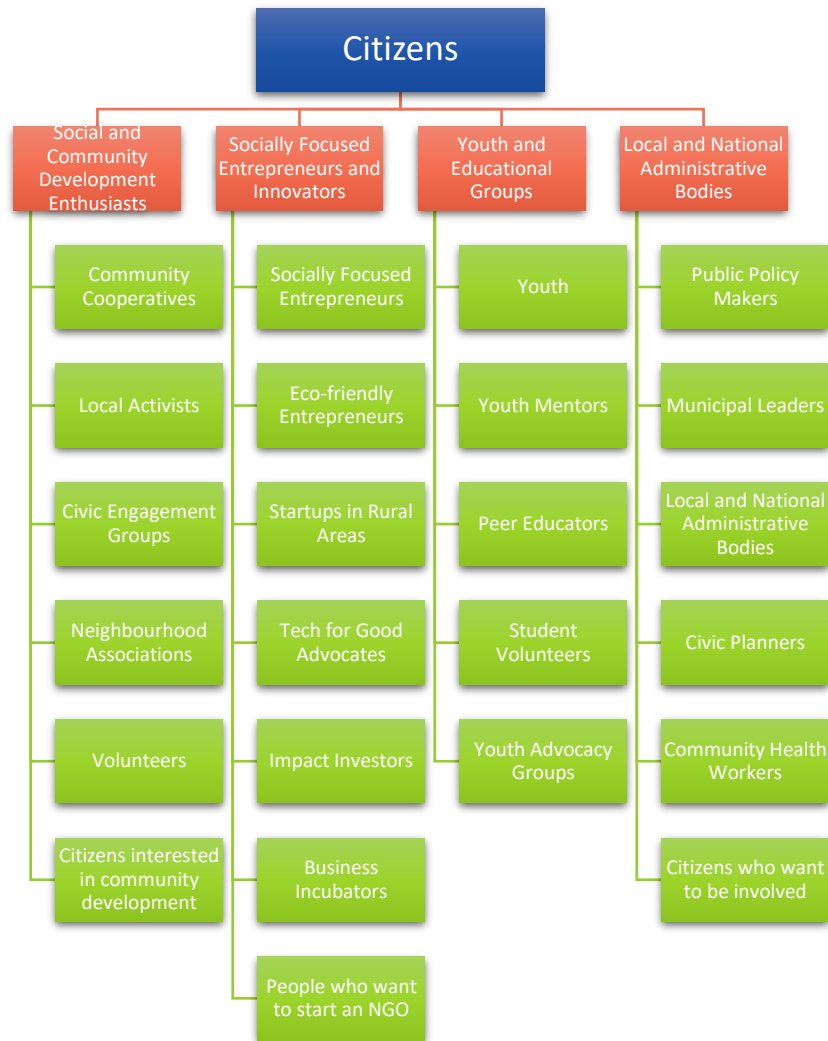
Citizens

Social and Community Development Enthusiasts

Community Cooperatives

Local Activists

Civic Engagement Groups

Neighbourhood Associations

Volunteers

Citizens interested in community development

Socially Focused Entrepreneurs and Innovators

Socially Focused Entrepreneurs

Eco-friendly Entrepreneurs

Startups in Rural Areas

Tech for Good Advocates

Impact Investors

Business Incubators

People who want to start an NGO

Youth and Educational Groups

Youth

Youth Mentors

Peer Educators

Student Volunteers

Youth Advocacy Groups

Local and National Administrative Bodies

Public Policy Makers

Municipal Leaders

Local and National Administrative Bodies

Civic Planners

Community Health Workers

Citizens who want to be involved